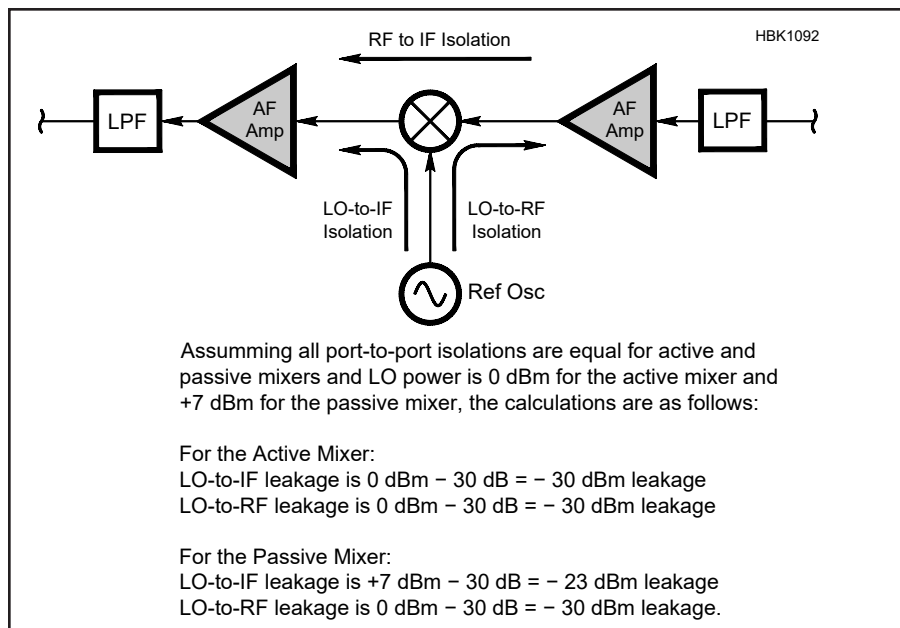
HBK1092

RF to IF Isolation

LPF

AF Amp

AF Amp

LPF

LO-to-IF Isolation

LO-to-RF Isolation

Ref Osc

Assumming all port-to-port isolations are equal for active and passive mixers and LO power is 0 dBm for the active mixer and +7 dBm for the passive mixer, the calculations are as follows:

For the Active Mixer:
LO-to-IF leakage is 0 dBm − 30 dB = − 30 dBm leakage
LO-to-RF leakage is 0 dBm − 30 dB = − 30 dBm leakage

For the Passive Mixer:
LO-to-IF leakage is +7 dBm − 30 dB = − 23 dBm leakage
LO-to-RF leakage is 0 dBm − 30 dB = − 30 dBm leakage.